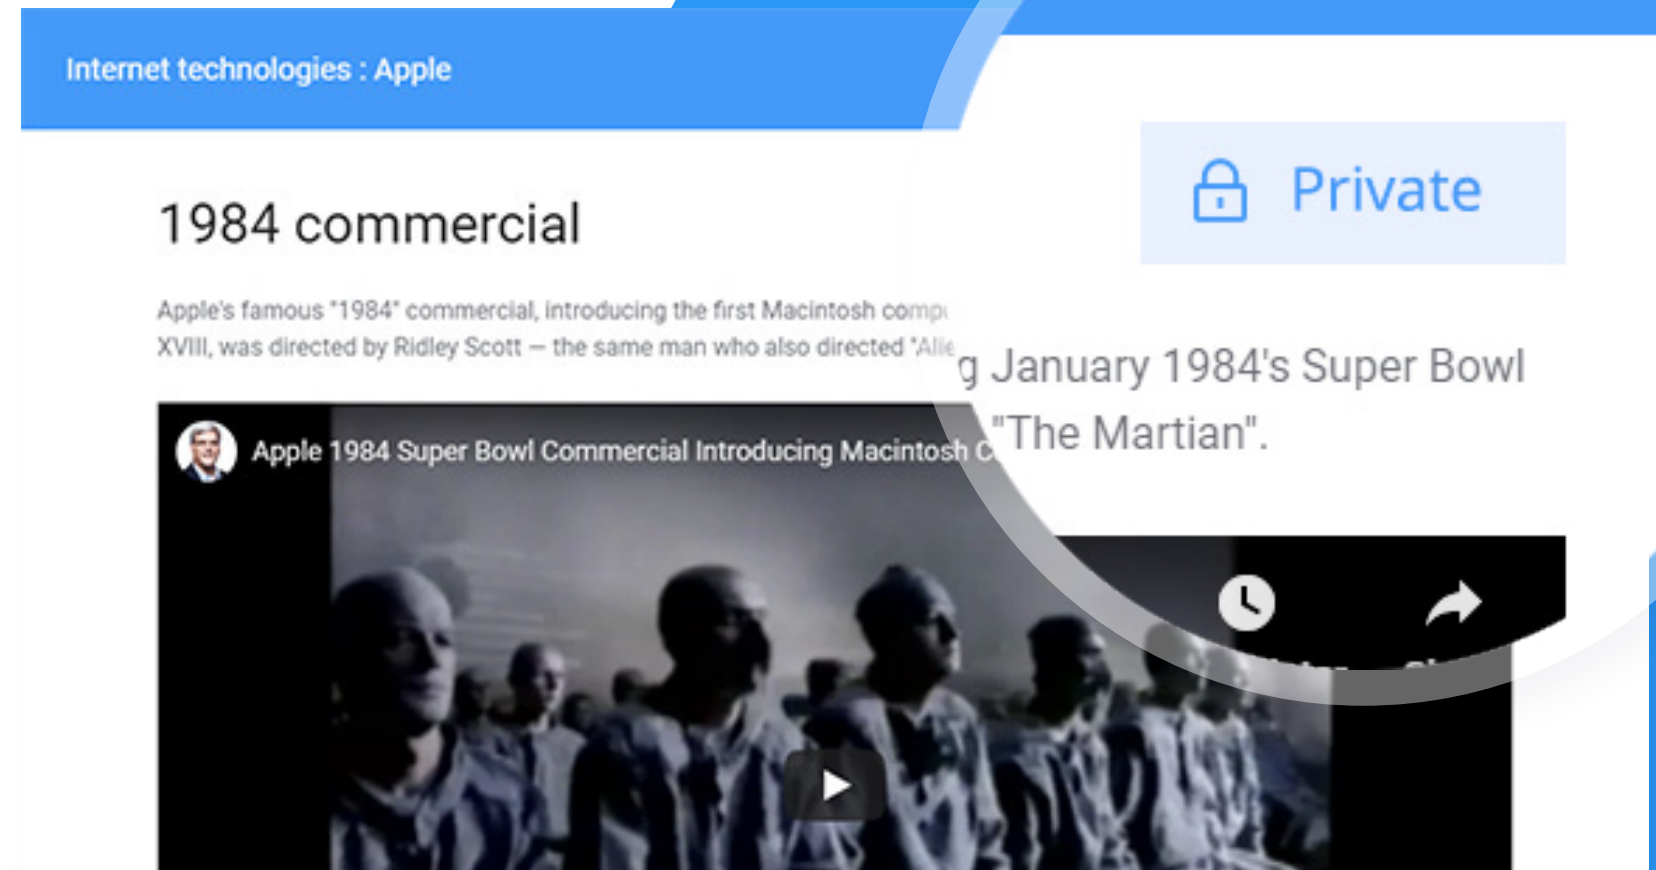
Internet technologies : Apple

1984 commercial

Private

Apple's famous "1984" commercial, introducing the first Macintosh comp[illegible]g January 1984's Super Bowl XVIII, was directed by Ridley Scott — the same man who also directed "Alie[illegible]"The Martian".

Apple 1984 Super Bowl Commercial Introducing Macintosh C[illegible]